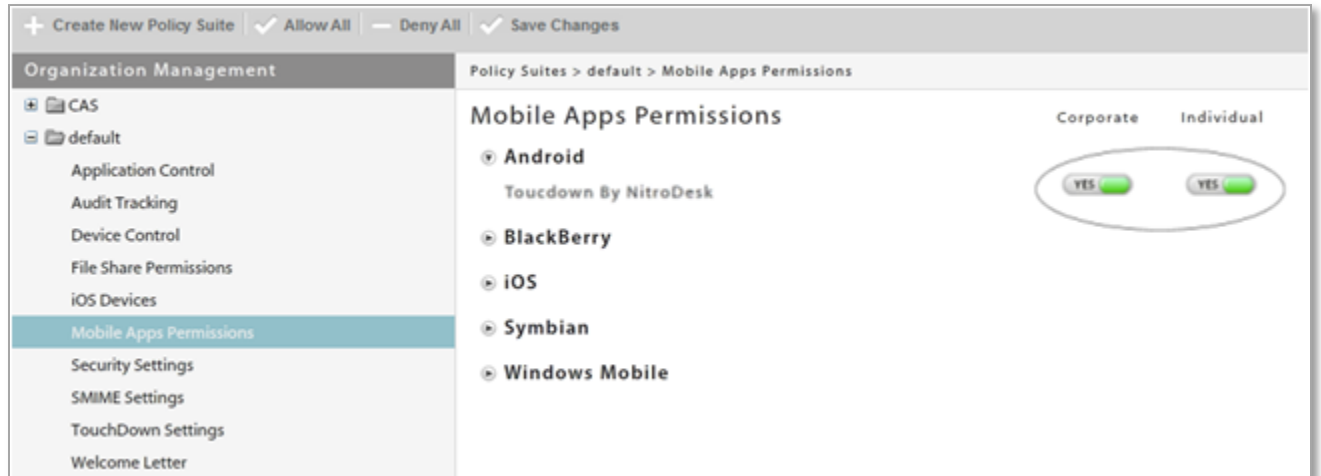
Create New Policy Suite Allow All Deny All Save Changes

Organization Management

CAS
default
Application Control
Audit Tracking
Device Control
File Share Permissions
iOS Devices
Mobile Apps Permissions
Security Settings
SMIME Settings
TouchDown Settings
Welcome Letter

Policy Suites > default > Mobile Apps Permissions

Mobile Apps Permissions

Corporate Individual

Android
Toucdown By NitroDesk
YES YES

BlackBerry

iOS

Symbian

Windows Mobile